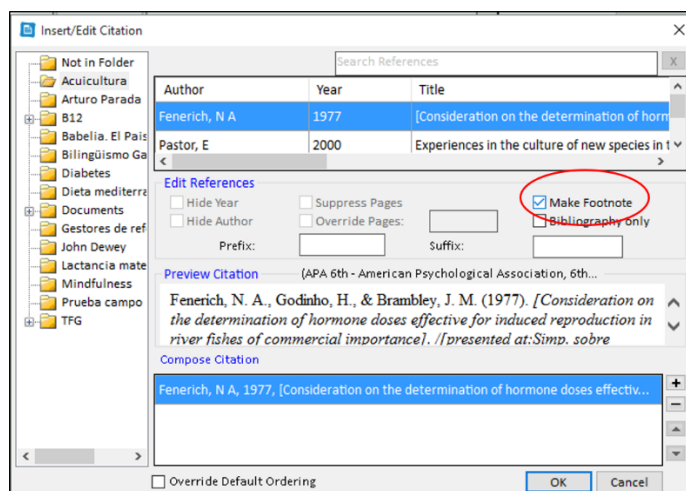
Insert/Edit Citation

Not in Folder
Acuicultura
Arturo Parada
B12
Babelia. El Pais
Bilingüismo Ga
Diabetes
Dieta mediterra
Documents
Gestores de ref
John Dewey
Lactancia mate
Mindfulness
Prueba campo
TFG

Search References

| Author | Year | Title |
|---|---|---|
| Fenerich, N A | 1977 | [Consideration on the determination of horm |
| Pastor, E | 2000 | Experiences in the culture of new species in t |

Edit References
Hide Year
Hide Author
Suppress Pages
Override Pages:
Make Footnote
Bibliography only
Prefix:
Suffix:

Preview Citation (APA 6th - American Psychological Association, 6th...

Fenerich, N. A., Godinho, H., & Brambley, J. M. (1977). *[Consideration on the determination of hormone doses effective for induced reproduction in river fishes of commercial importance]*. *[presented at:Simp. sobre*

Compose Citation

Fenerich, N A, 1977, [Consideration on the determination of hormone doses effectiv...

Override Default Ordering
OK
Cancel